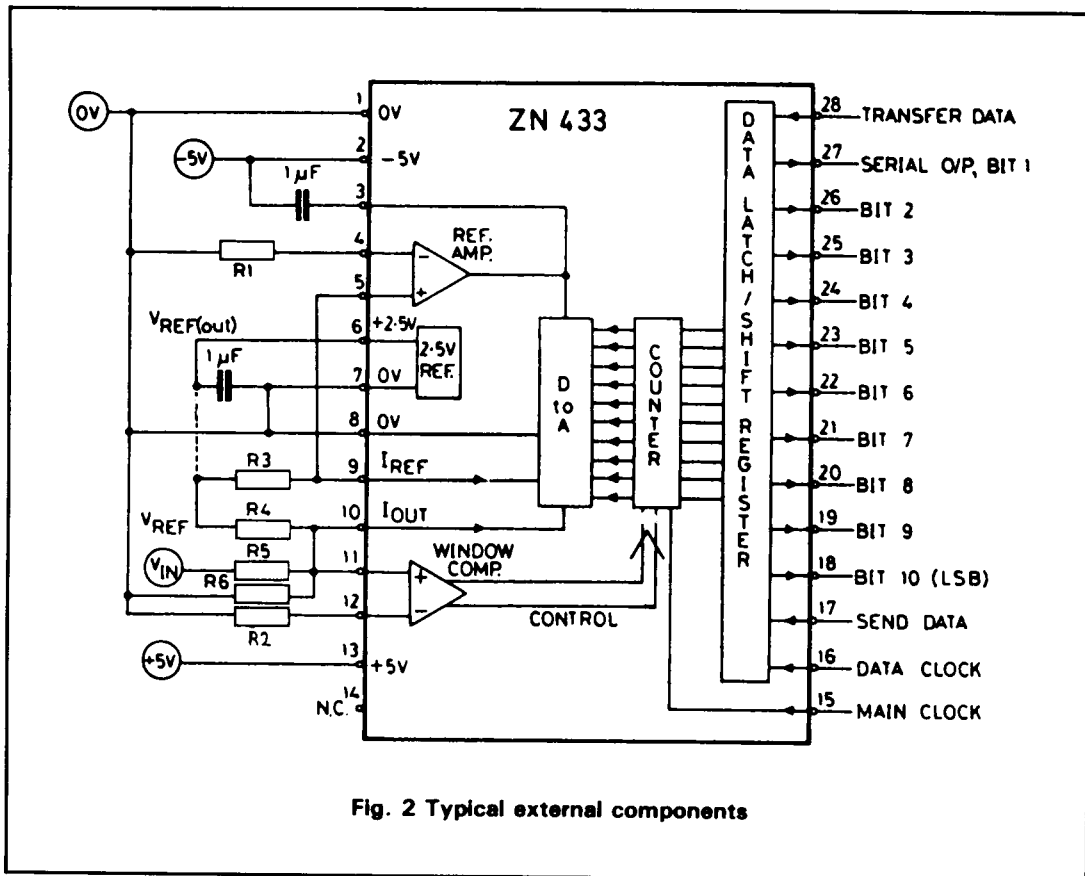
ZN 433

0V
1 0V
-5V
2 -5V
1μF
3
4
R1
REF. AMP.
5
$V_{REF(out)}$
6 +2·5V
2·5V REF.
1μF
7 0V
8 0V
D to A
COUNTER
R3
9 $I_{REF}$
$V_{REF}$
R4
10 $I_{OUT}$
$V_{IN}$
R5
11
WINDOW COMP.
R6
12
R2
CONTROL
+5V
13 +5V
N.C. 14

DATA LATCH/SHIFT REGISTER

28 TRANSFER DATA
27 SERIAL O/P, BIT 1
26 BIT 2
25 BIT 3
24 BIT 4
23 BIT 5
22 BIT 6
21 BIT 7
20 BIT 8
19 BIT 9
18 BIT 10 (LSB)
17 SEND DATA
16 DATA CLOCK
15 MAIN CLOCK

Fig. 2 Typical external components